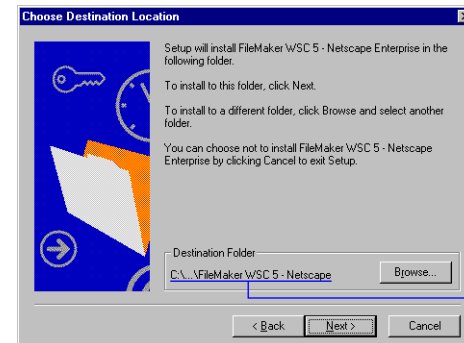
Choose Destination Location

Setup will install FileMaker WSC 5 - Netscape Enterprise in the following folder.

To install to this folder, click Next.

To install to a different folder, click Browse and select another folder.

You can choose not to install FileMaker WSC 5 - Netscape Enterprise by clicking Cancel to exit Setup.

Destination Folder

C:\...\FileMaker WSC 5 - Netscape

Browse...

< Back

Next >

Cancel